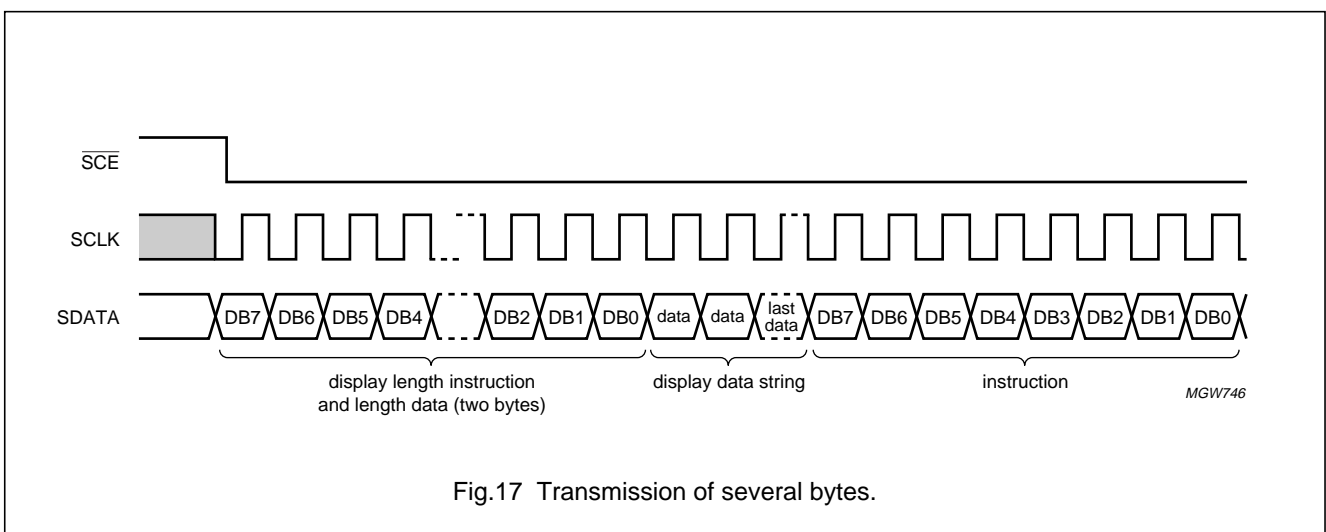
$\overline{SCE}$

SCLK

SDATA

DB7 DB6 DB5 DB4 DB2 DB1 DB0 data data last data DB7 DB6 DB5 DB4 DB3 DB2 DB1 DB0

display length instruction and length data (two bytes)

display data string

instruction

MGW746

Fig.17 Transmission of several bytes.